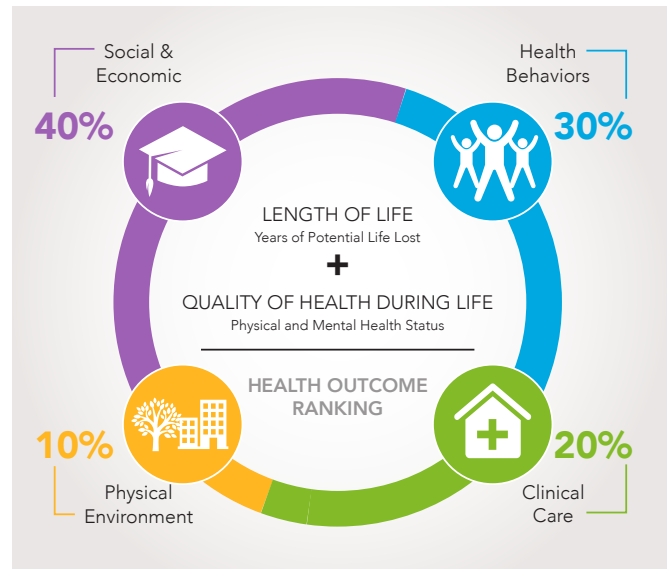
Social & Economic

40%

Health Behaviors

30%

LENGTH OF LIFE
Years of Potential Life Lost

+

QUALITY OF HEALTH DURING LIFE
Physical and Mental Health Status

HEALTH OUTCOME RANKING

10%

Physical Environment

20%

Clinical Care